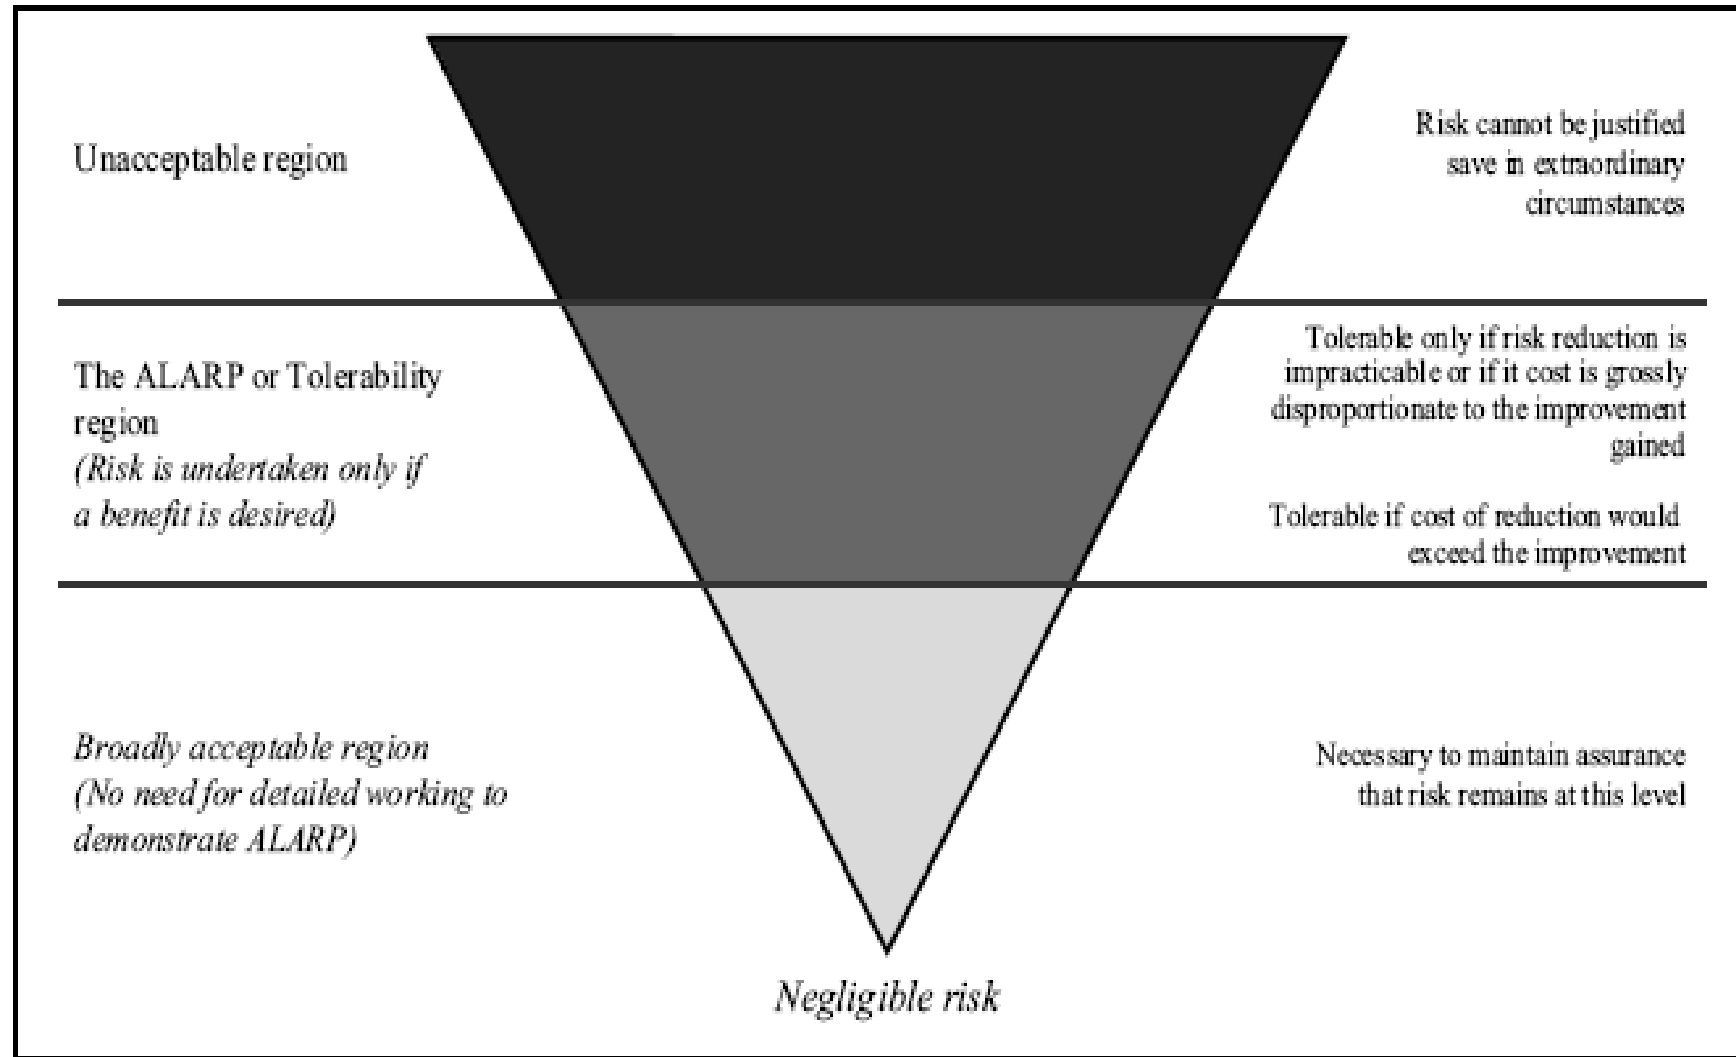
Unacceptable region

Risk cannot be justified save in extraordinary circumstances

The ALARP or Tolerability region
(Risk is undertaken only if a benefit is desired)

Tolerable only if risk reduction is impracticable or if it cost is grossly disproportionate to the improvement gained

Tolerable if cost of reduction would exceed the improvement

Broadly acceptable region
(No need for detailed working to demonstrate ALARP)

Necessary to maintain assurance that risk remains at this level

Negligible risk